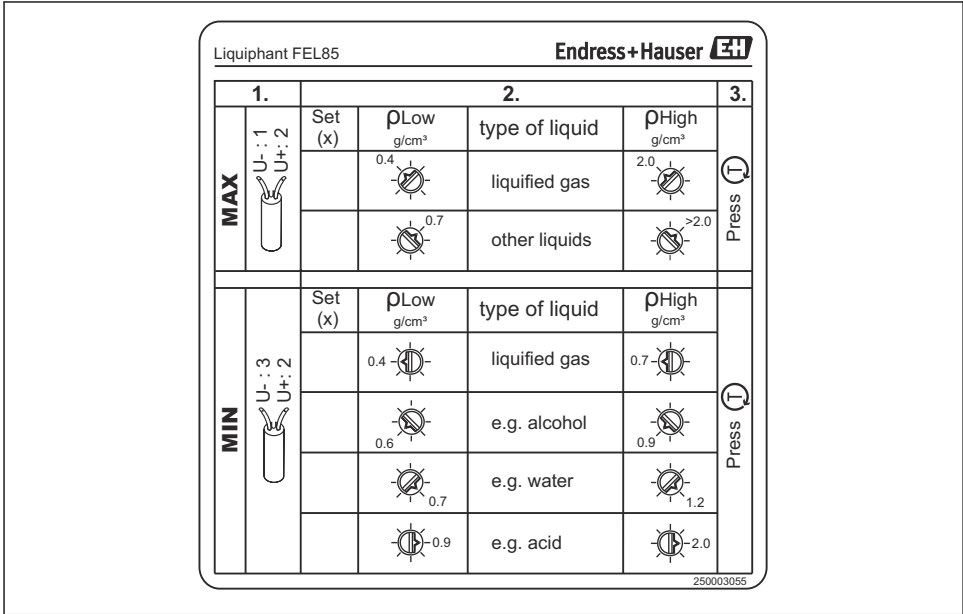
Liquiphant FEL85

Endress+Hauser

| 1. | | 2. | | | | 3. |
|---|---|---|---|---|---|---|
| MAX | U- : 1 U+ : 2 | Set (x) | $\rho$Low g/cm³ | type of liquid | $\rho$High g/cm³ | Press T |
| | | | 0.4 | liquified gas | 2.0 | |
| | | | 0.7 | other liquids | >2.0 | |
| MIN | U- : 3 U+ : 2 | Set (x) | $\rho$Low g/cm³ | type of liquid | $\rho$High g/cm³ | Press T |
| | | | 0.4 | liquified gas | 0.7 | |
| | | | 0.6 | e.g. alcohol | 0.9 | |
| | | | 0.7 | e.g. water | 1.2 | |
| | | | 0.9 | e.g. acid | 2.0 | |

250003055